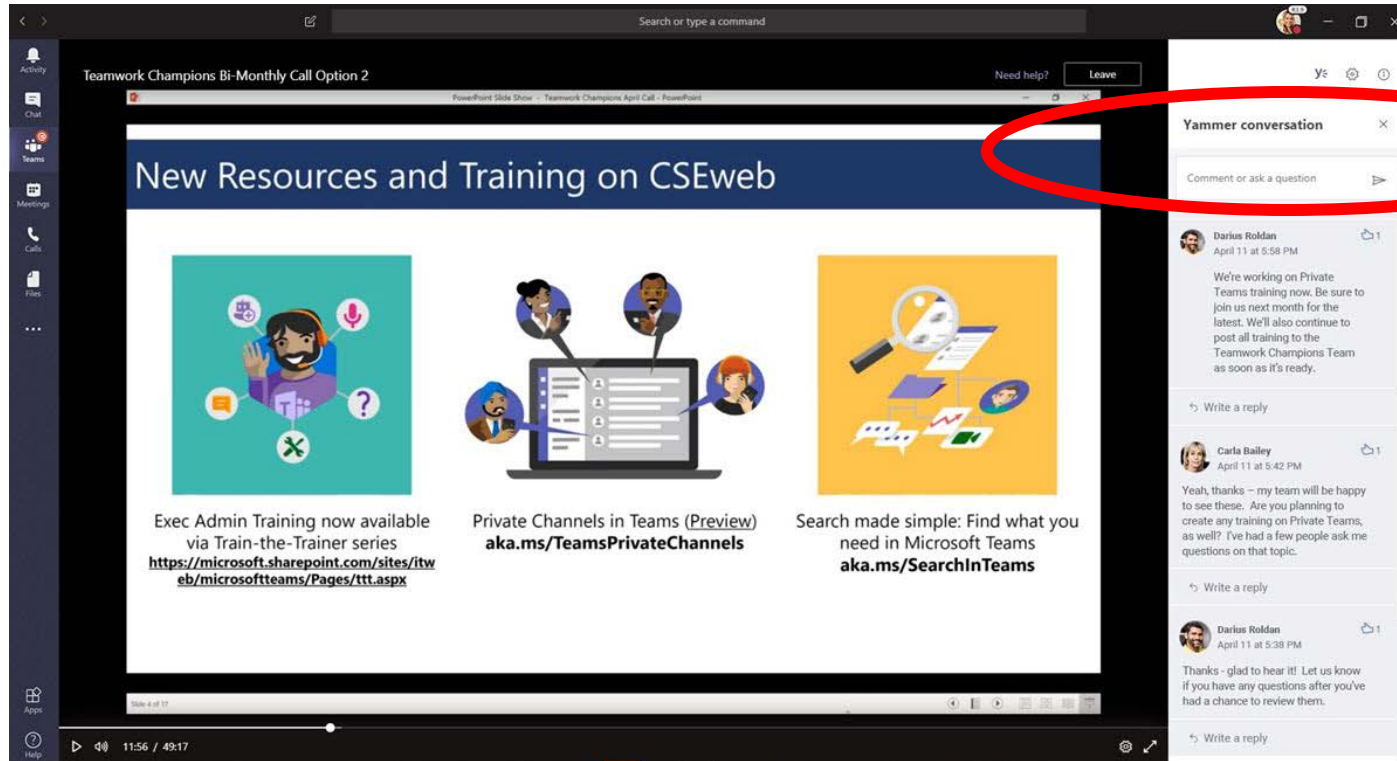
Search or type a command

Activity
Chat
Teams
Meetings
Calls
Files
...
Apps
Help

Teamwork Champions Bi-Monthly Call Option 2

Need help?
Leave

PowerPoint Slide Show - Teamwork Champions April Call - PowerPoint

New Resources and Training on CSEweb

Exec Admin Training now available via Train-the-Trainer series
https://microsoft.sharepoint.com/sites/itweb/microsoftteams/Pages/ttt.aspx

Private Channels in Teams (Preview)
aka.ms/TeamsPrivateChannels

Search made simple: Find what you need in Microsoft Teams
aka.ms/SearchInTeams

Slide 4 of 17

11:56 / 49:17

Yammer conversation

Comment or ask a question

Darius Roldan
April 11 at 5:58 PM
1
We're working on Private Teams training now. Be sure to join us next month for the latest. We'll also continue to post all training to the Teamwork Champions Team as soon as it's ready.

Write a reply

Carla Bailey
April 11 at 5:42 PM
1
Yeah, thanks – my team will be happy to see these. Are you planning to create any training on Private Teams, as well? I've had a few people ask me questions on that topic.

Write a reply

Darius Roldan
April 11 at 5:38 PM
1
Thanks - glad to hear it! Let us know if you have any questions after you've had a chance to review them.

Write a reply